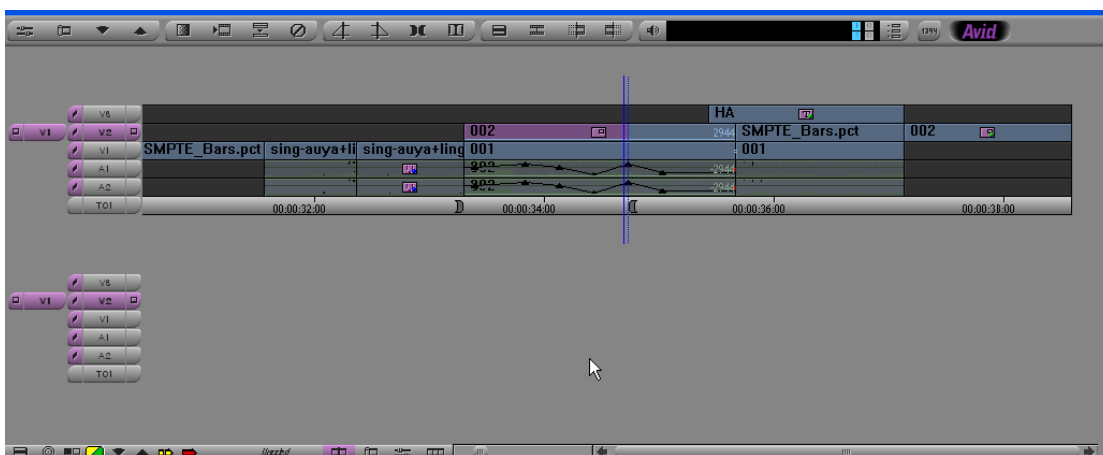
1394 Avid

V3
V1 V2
V1
A1
A2
TC1

HA
002 2944 SMPTE_Bars.pct 002
SMPTE_Bars.pct sing-auyya+li sing-auyya+ling 001 001
002 2944
002 2944
00:00:32:00 00:00:34:00 00:00:36:00 00:00:38:00

V3
V1 V2
V1
A1
A2
TC1

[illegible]